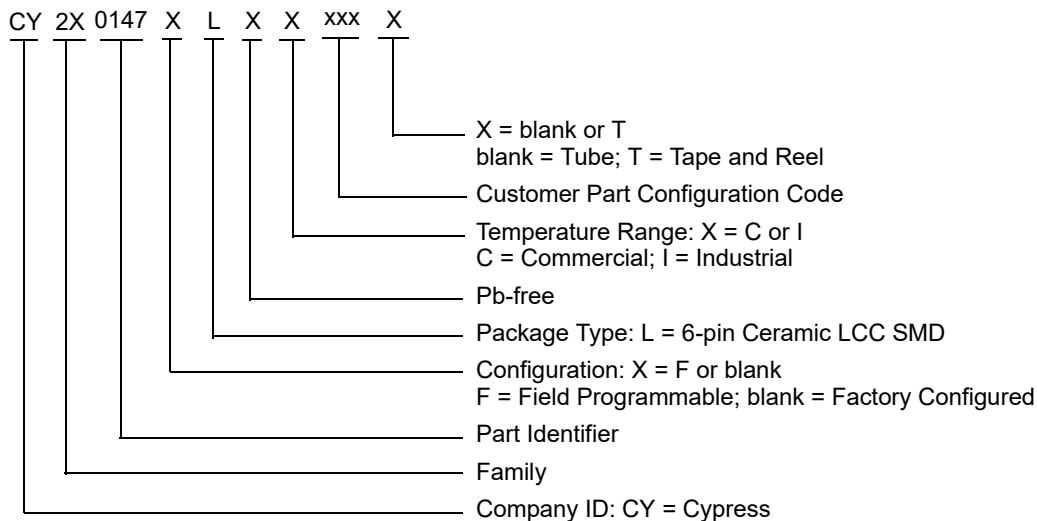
CY 2X 0147 X L X X xxx X

X = blank or T
blank = Tube; T = Tape and Reel

Customer Part Configuration Code

Temperature Range: X = C or I
C = Commercial; I = Industrial

Pb-free

Package Type: L = 6-pin Ceramic LCC SMD

Configuration: X = F or blank
F = Field Programmable; blank = Factory Configured

Part Identifier

Family

Company ID: CY = Cypress